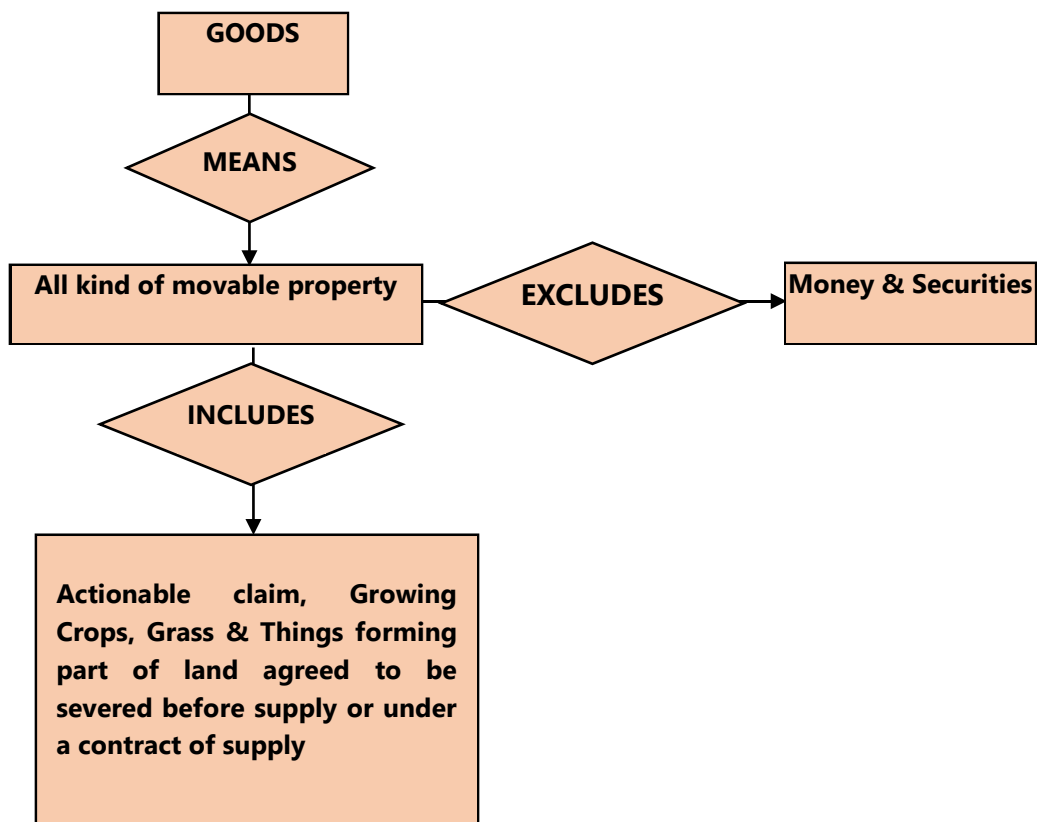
GOODS

MEANS

All kind of movable property

EXCLUDES

Money & Securities

INCLUDES

Actionable claim, Growing Crops, Grass & Things forming part of land agreed to be severed before supply or under a contract of supply